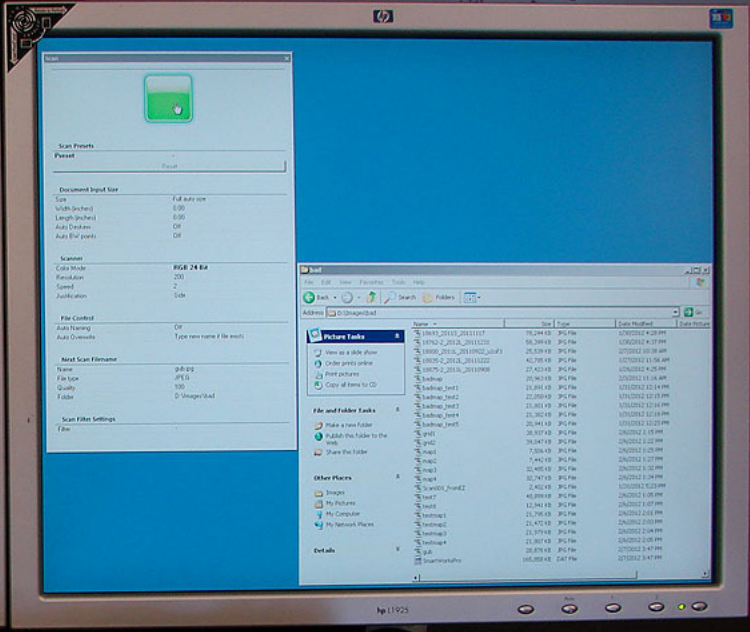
hp

Scan

Scan Presets
Preset
Reset

Document Input Size
Size Full auto size
Width (inches) 0.00
Length (inches) 0.00
Auto Deskew Off
Auto BW point Off

Scanner
Color Mode RGB 24 Bit
Resolution 200
Speed 2
Justification Side

File Control
Auto Naming Off
Auto Overwrite Type new name if file exists

Next Scan Filename
Name gub.jpg
File type JPEG
Quality 100
Folder D:\Images\bad

Scan Filter Settings
Filter

bad
File Edit View Favorites Tools Help
Back Search Folders
Address D:\Images\bad Go

Picture Tasks
View as a slide show
Order prints online
Print pictures
Copy all items to CD

File and Folder Tasks
Make a new folder
Publish this folder to the Web
Share this folder

Other Places
Images
My Pictures
My Computer
My Network Places

Details

| Name | Size | Type | Date Modified | Date Picture |
|---|---|---|---|---|
| 10693_2011S_20111017 | 78,244 KB | JPG File | 1/30/2012 4:28 PM | |
| 19762-2_2011L_20111231 | 59,399 KB | JPG File | 1/30/2012 4:37 PM | |
| 18000_2011L_20110922_scrsF3 | 25,539 KB | JPG File | 2/27/2012 10:38 AM | |
| 10835-2_2011L_20111222 | 42,795 KB | JPG File | 1/30/2012 11:56 AM | |
| 10875-2_2011L_20110908 | 27,423 KB | JPG File | 1/30/2012 4:25 PM | |
| badmap | 20,963 KB | JPG File | 2/27/2012 11:16 AM | |
| badmap_test1 | 21,891 KB | JPG File | 1/31/2012 12:14 PM | |
| badmap_test2 | 22,050 KB | JPG File | 1/31/2012 12:15 PM | |
| badmap_test3 | 21,801 KB | JPG File | 1/31/2012 12:15 PM | |
| badmap_test4 | 21,302 KB | JPG File | 1/31/2012 12:16 PM | |
| badmap_test5 | 20,941 KB | JPG File | 1/31/2012 12:23 PM | |
| grid1 | 38,937 KB | JPG File | 2/6/2012 1:15 PM | |
| grid2 | 39,047 KB | JPG File | 2/6/2012 1:22 PM | |
| map1 | 7,926 KB | JPG File | 2/6/2012 1:25 PM | |
| map2 | 7,442 KB | JPG File | 2/6/2012 1:27 PM | |
| map3 | 32,485 KB | JPG File | 2/6/2012 1:32 PM | |
| map4 | 32,747 KB | JPG File | 2/6/2012 1:34 PM | |
| Scan001_frontZ | 2,402 KB | JPG File | 2/6/2012 5:23 PM | |
| test7 | 40,899 KB | JPG File | 2/6/2012 1:05 PM | |
| test8 | 12,941 KB | JPG File | 2/6/2012 1:07 PM | |
| testmap1 | 21,794 KB | JPG File | 2/6/2012 2:01 PM | |
| testmap2 | 21,472 KB | JPG File | 2/6/2012 2:03 PM | |
| testmap3 | 21,979 KB | JPG File | 2/6/2012 2:04 PM | |
| testmap4 | 21,807 KB | JPG File | 2/6/2012 2:05 PM | |
| gub | 20,878 KB | JPG File | 2/27/2012 3:47 PM | |
| SmartWorksPro | 165,858 KB | DAT File | 2/27/2012 3:47 PM | |

hp L1925
Auto